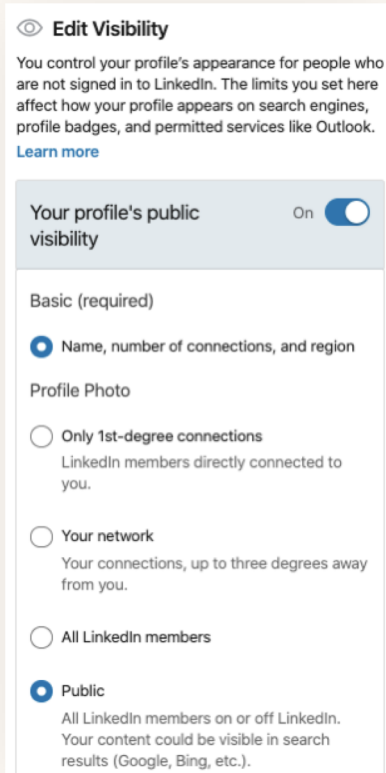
Edit Visibility

You control your profile's appearance for people who are not signed in to LinkedIn. The limits you set here affect how your profile appears on search engines, profile badges, and permitted services like Outlook.

Learn more

Your profile's public visibility

On

Basic (required)

Name, number of connections, and region

Profile Photo

Only 1st-degree connections

LinkedIn members directly connected to you.

Your network

Your connections, up to three degrees away from you.

All LinkedIn members

Public

All LinkedIn members on or off LinkedIn. Your content could be visible in search results (Google, Bing, etc.).